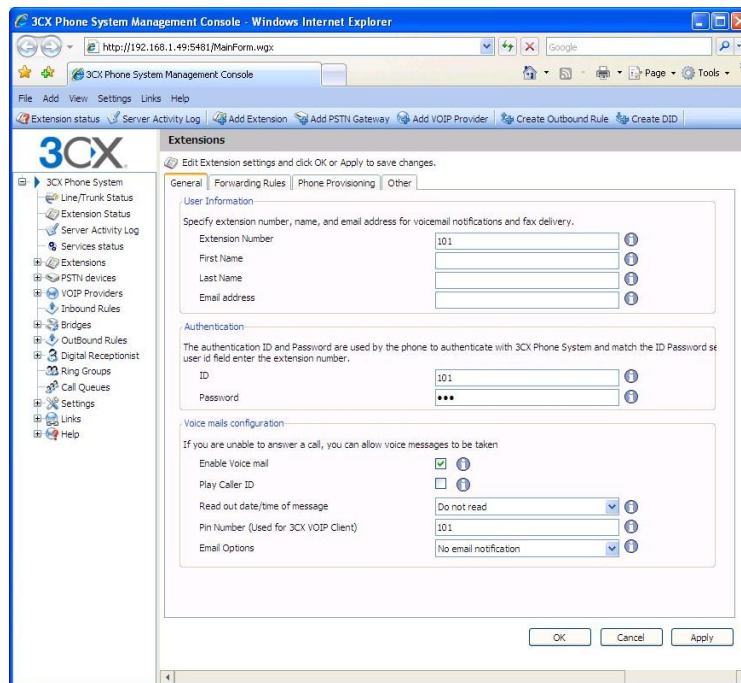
3CX Phone System Management Console - Windows Internet Explorer

http://192.168.1.49:5481/MainForm.wgx

Google

3CX Phone System Management Console

Page ▾ Tools ▾

File Add View Settings Links Help

Extension status Server Activity Log Add Extension Add PSTN Gateway Add VOIP Provider Create Outbound Rule Create DID

3CX

3CX Phone System
Line/Trunk Status
Extension Status
Server Activity Log
Services status
Extensions
PSTN devices
VOIP Providers
Inbound Rules
Bridges
OutBound Rules
Digital Receptionist
Ring Groups
Call Queues
Settings
Links
Help

Extensions

Edit Extension settings and click OK or Apply to save changes.

General Forwarding Rules Phone Provisioning Other

User Information

Specify extension number, name, and email address for voicemail notifications and fax delivery.

Extension Number 101
First Name
Last Name
Email address

Authentication

The authentication ID and Password are used by the phone to authenticate with 3CX Phone System and match the ID Password se user id field enter the extension number.

ID 101
Password •••

Voice mails configuration

If you are unable to answer a call, you can allow voice messages to be taken

Enable Voice mail
Play Caller ID
Read out date/time of message Do not read
Pin Number (Used for 3CX VOIP Client) 101
Email Options No email notification

OK Cancel Apply